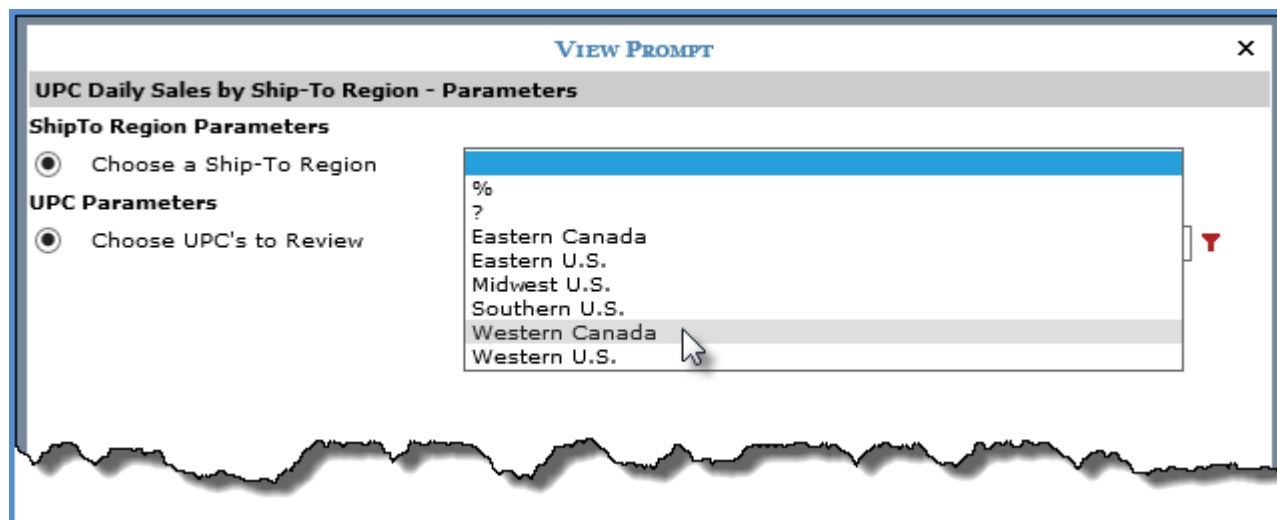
View Prompt

×

UPC Daily Sales by Ship-To Region - Parameters

ShipTo Region Parameters

Choose a Ship-To Region

UPC Parameters

Choose UPC's to Review

%
?
Eastern Canada
Eastern U.S.
Midwest U.S.
Southern U.S.
Western Canada
Western U.S.